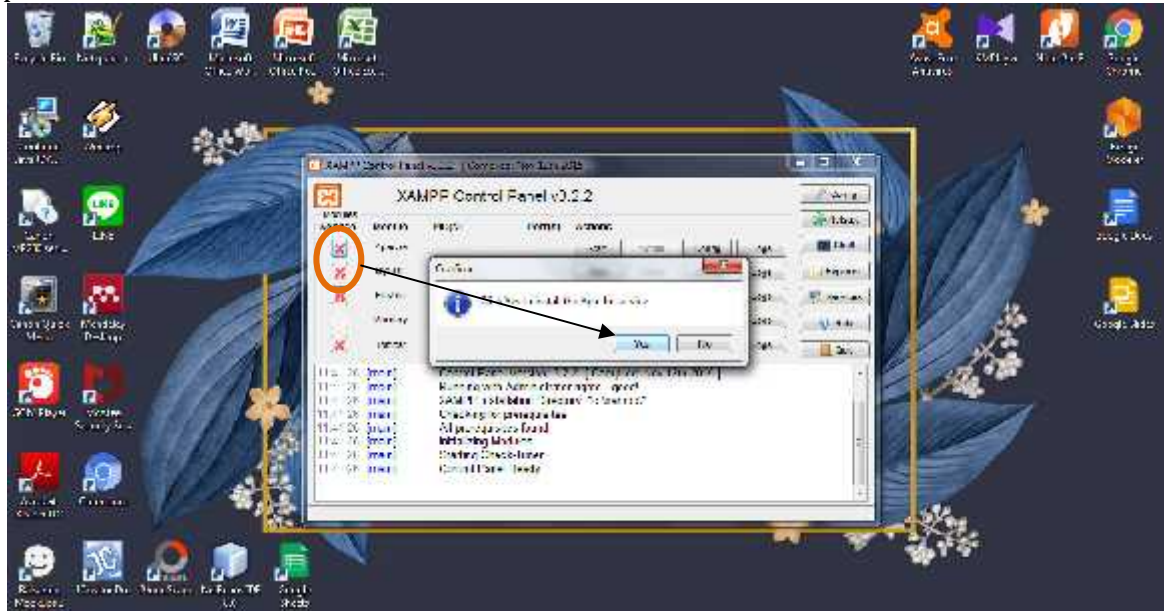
XAMPP Control Panel v3.2.2

Modules
Service
Module
Apache
MySQL
FileZilla
Mercury
Tomcat

Netstat
Shell
Explorer
Services
Help
Quit

Confirm
Yes
No

[main]
[main]
[main]
[main]
[main]
[main]
[main]
[main]

Control Panel Ready

Google Chrome
Google Docs
Google Slides
Google Sheets
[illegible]